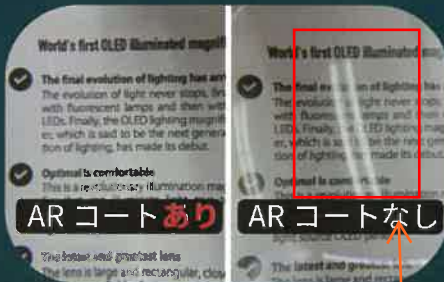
World's first OLED illuminated magnif

The final evolution of lighting has arr
The evolution of light never stops. Fir
with fluorescent lamps and then with
LEDs. Finally, the OLED lighting magnifi
er, which is said to be the next genera
tion of lighting, has made its debut.

Optimal is comfortable
This is a revolutionary illumination mag

AR コートあり

The latest and greatest lens
The lens is large and rectangular, clos

World's first OLED illuminated mag

The final evolution of lighting has
The evolution of light never stops
with fluorescent lamps and then
LEDs. Finally, the OLED lighting mag
er, which is said to be the next gen
tion of lighting, has made its debut

Optimal is comfortable

AR コートなし

The latest and greatest